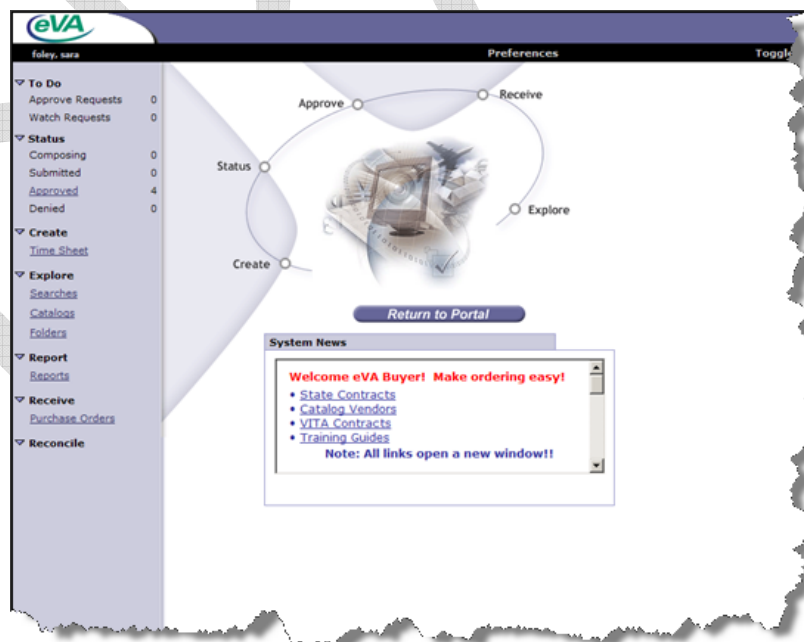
eVA

foley, sara

Preferences

Toggl

To Do
Approve Requests 0
Watch Requests 0

Status
Composing 0
Submitted 0
Approved 4
Denied 0

Create
Time Sheet

Explore
Searches
Catalogs
Folders

Report
Reports

Receive
Purchase Orders

Reconcile

Approve
Receive
Status
Explore
Create

Return to Portal

System News

Welcome eVA Buyer! Make ordering easy!
• State Contracts
• Catalog Vendors
• VITA Contracts
• Training Guides
Note: All links open a new window!!